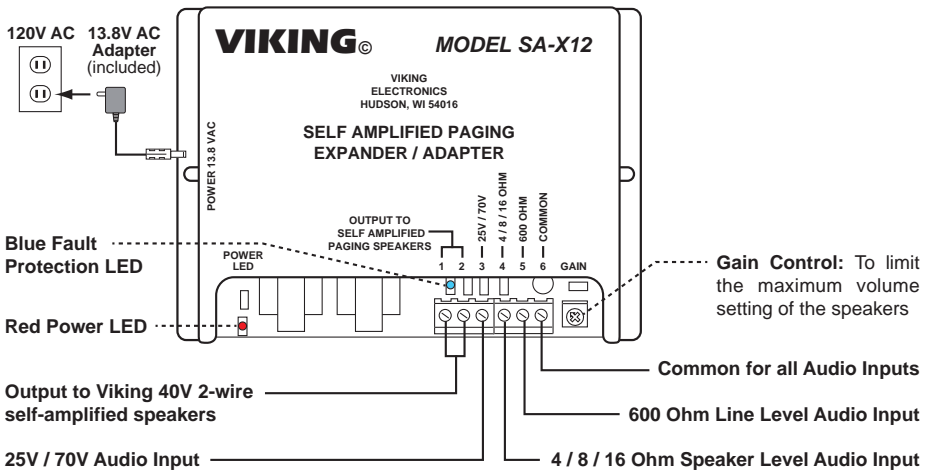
120V AC

13.8V AC Adapter (included)

VIKING©

MODEL SA-X12

VIKING ELECTRONICS HUDSON, WI 54016

SELF AMPLIFIED PAGING EXPANDER / ADAPTER

POWER 13.8 VAC

OUTPUT TO SELF AMPLIFIED PAGING SPEAKERS

25V / 70V

4 / 8 / 16 OHM

600 OHM

COMMON

1 2 3 4 5 6

GAIN

POWER LED

Blue Fault Protection LED

Red Power LED

Gain Control: To limit the maximum volume setting of the speakers

Common for all Audio Inputs

600 Ohm Line Level Audio Input

Output to Viking 40V 2-wire self-amplified speakers

25V / 70V Audio Input

4 / 8 / 16 Ohm Speaker Level Audio Input